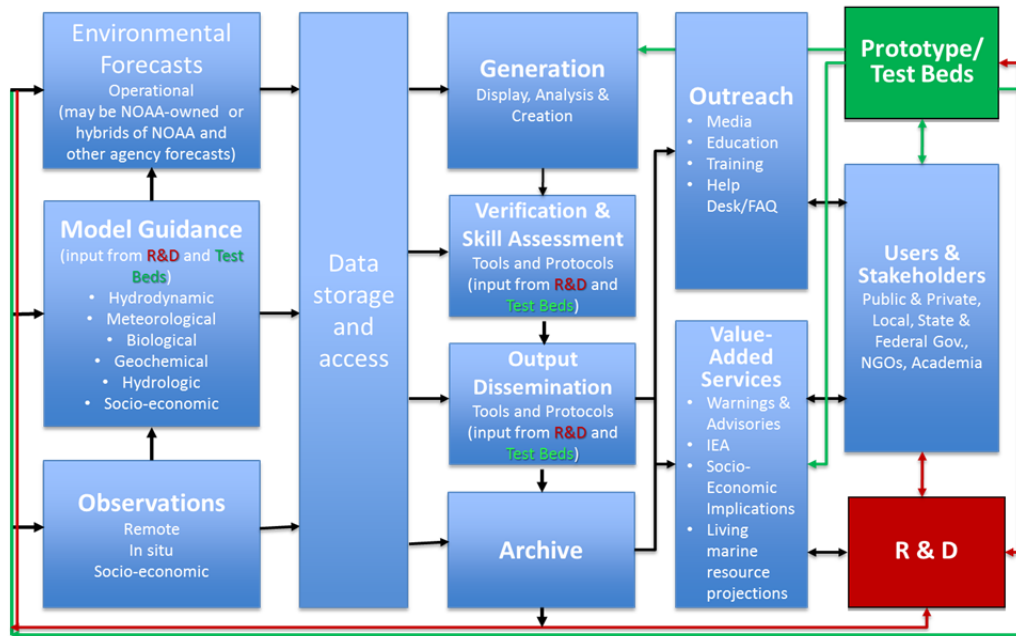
Environmental Forecasts
Operational
(may be NOAA-owned or hybrids of NOAA and other agency forecasts)

Model Guidance
(input from R&D and Test Beds)
• Hydrodynamic
• Meteorological
• Biological
• Geochemical
• Hydrologic
• Socio-economic

Observations
Remote
In situ
Socio-economic

Data storage and access

Generation
Display, Analysis & Creation

Verification & Skill Assessment
Tools and Protocols (input from R&D and Test Beds)

Output Dissemination
Tools and Protocols (input from R&D and Test Beds)

Archive

Outreach
• Media
• Education
• Training
• Help Desk/FAQ

Value-Added Services
• Warnings & Advisories
• IEA
• Socio-Economic Implications
• Living marine resource projections

Prototype/ Test Beds

Users & Stakeholders
Public & Private, Local, State & Federal Gov., NGOs, Academia

R & D